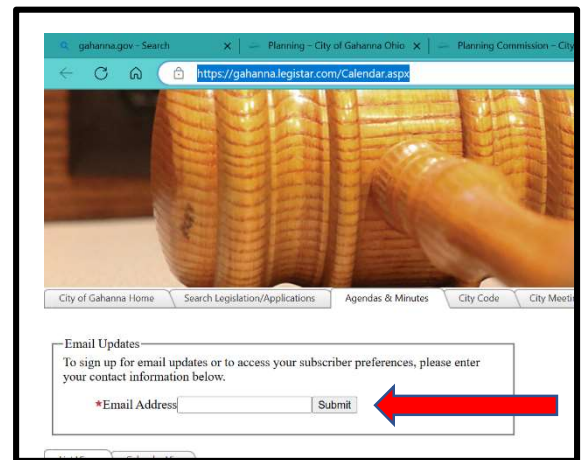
gahanna.gov - Search ×
Planning - City of Gahanna Ohio ×
Planning Commission - City

https://gahanna.legistar.com/Calendar.aspx

City of Gahanna Home
Search Legislation/Applications
Agendas & Minutes
City Code
City Meeti

Email Updates
To sign up for email updates or to access your subscriber preferences, please enter your contact information below.
*Email Address Submit